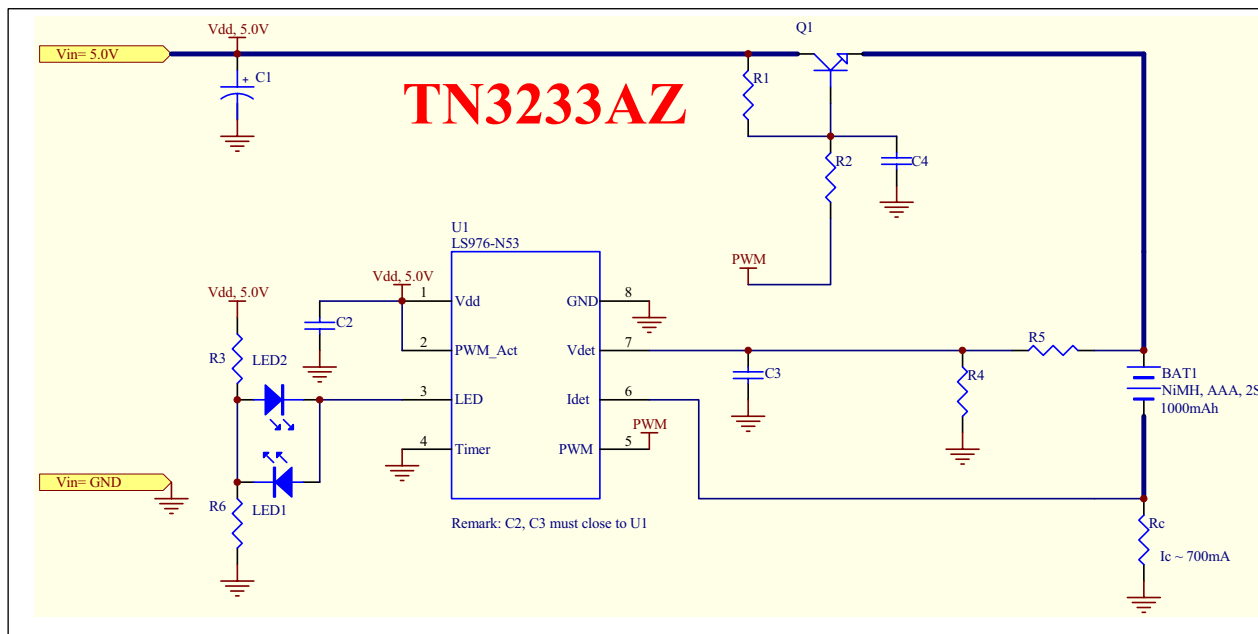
Vin= 5.0V

Vdd, 5.0V

C1

TN3233AZ

Q1

R1

R2

C4

PWM

U1
LS976-N53

Vdd, 5.0V

Vdd, 5.0V

C2

R3

LED2

1 Vdd

2 PWM_Act

3 LED

4 Timer

GND 8

Vdet 7

Idet 6

PWM 5

PWM

C3

R4

R5

BAT1
NiMH, AAA, 2S
1000mAh

Vin= GND

R6

LED1

Remark: C2, C3 must close to U1

Rc

Ic ~ 700mA